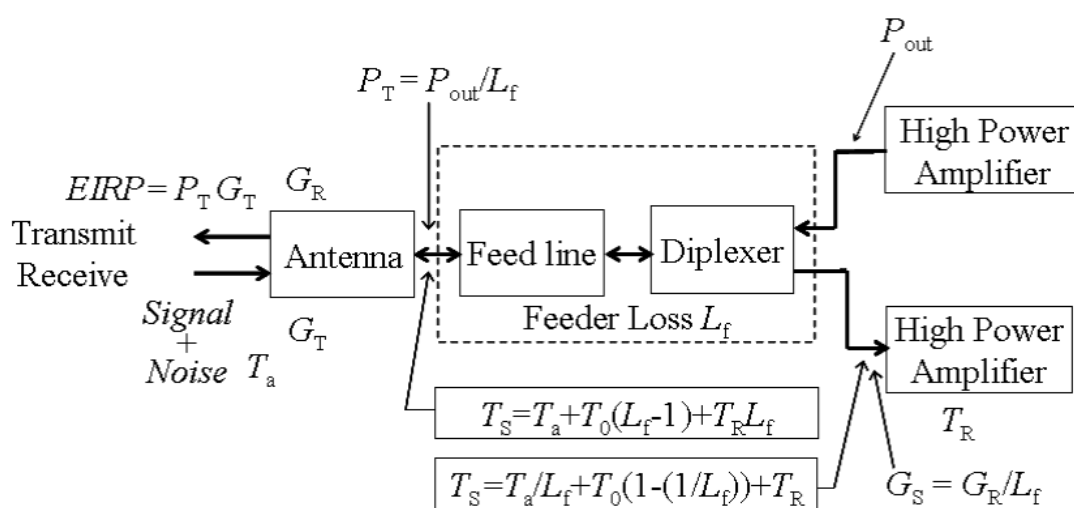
$P_{\text{out}}$

$P_T = P_{\text{out}}/L_f$

High Power Amplifier

$EIRP = P_T G_T$ $G_R$

Transmit

Receive

Antenna

Feed line

Diplexer

Signal + Noise $T_a$

$G_T$

Feeder Loss $L_f$

High Power Amplifier

$T_S = T_a + T_0(L_f - 1) + T_R L_f$

$T_R$

$T_S = T_a/L_f + T_0(1 - (1/L_f)) + T_R$

$G_S = G_R/L_f$